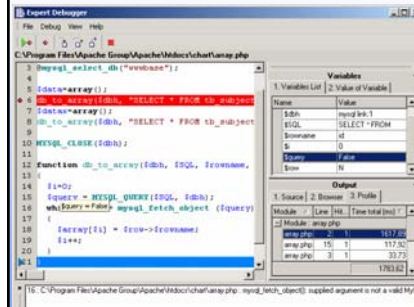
Expert Debugger

File Debug View Help

C:\Program Files\Apache Group\Apache\htdocs\chart\array.php

3 @mysql_select_db("wwwbase");
4
5 $data=array();
6 db_to_array($dbh, "SELECT * FROM tb_subject
7 $data=array();
8 db_to_array($dbh, "SELECT * FROM tb_subject
9
10 MYSQL_CLOSE($dbh);
11
12 function db_to_array($dbh, $SQL, $rowname,
13 {
14 $i=0;
15 $query = MYSQL_QUERY($SQL, $dbh);
16 whi $query = False mysql_fetch_object ($query)
17 {
18 $array[$i] = $row->$rowname;
19 $i++;
20 }
21 }

Variables

1. Variables List | 2. Value of Variable

| Name | Value |
|---|---|
| $dbh | mysql link:1 |
| $SQL | SELECT * FROM |
| $rowname | id |
| $i | 0 |
| $query | False |
| $row | N |

Output

1. Source | 2. Browser | 3. Profile

| Module | Line | Hit... | Time total (ms) |
|---|---|---|---|
| Module : array.php | | | |
| array.php | 2 | 1 | 1617.85 |
| array.php | 15 | 1 | 117.92 |
| array.php | 3 | 1 | 33.73 |
| | | | 1783.62 |

16 : C:\Program Files\Apache Group\Apache\htdocs\chart\array.php : mysql_fetch_object(): supplied argument is not a valid M